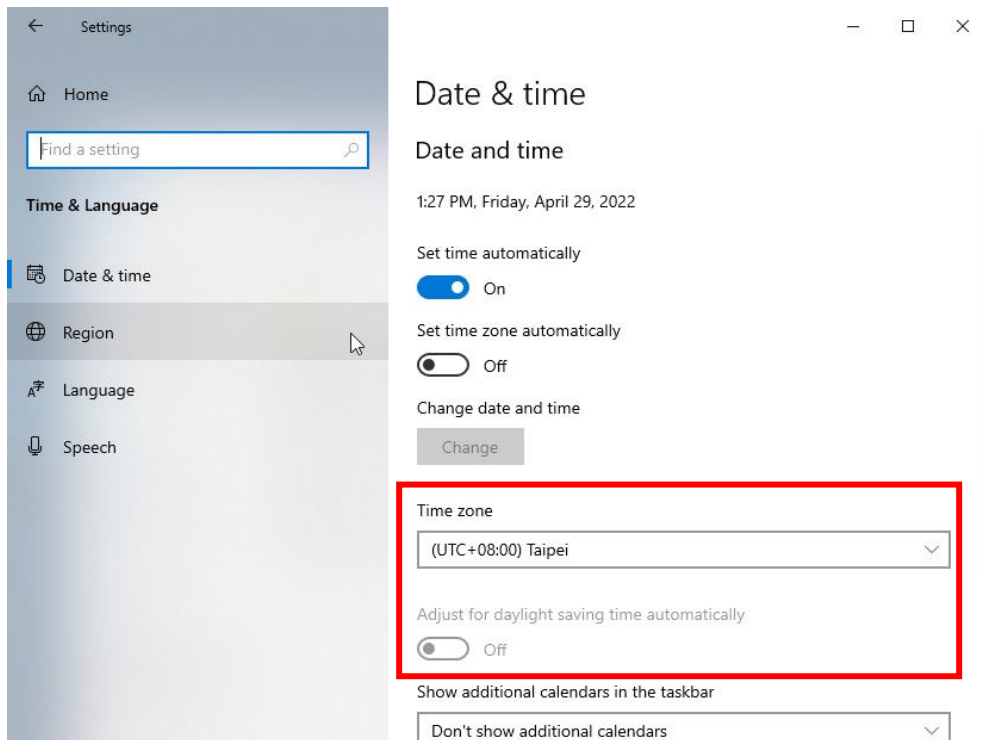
Settings

Home

Find a setting

Time & Language

Date & time

Region

Language

Speech

Date & time

Date and time

1:27 PM, Friday, April 29, 2022

Set time automatically

On

Set time zone automatically

Off

Change date and time

Change

Time zone

(UTC+08:00) Taipei

Adjust for daylight saving time automatically

Off

Show additional calendars in the taskbar

Don't show additional calendars